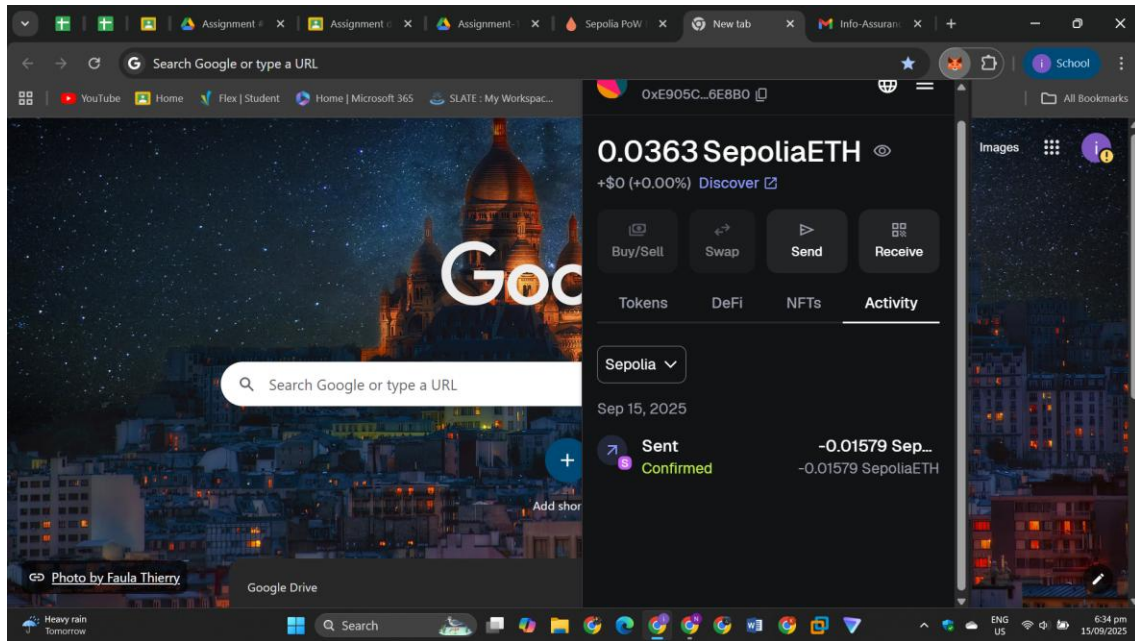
Assignment # ×
Assignment ×
Assignment- ×
Sepolia PoW ×
New tab ×
Info-Assuranc ×
+

Search Google or type a URL

School

YouTube
Home
Flex | Student
Home | Microsoft 365
SLATE : My Workspac...
All Bookmarks

0xE905C...6E8B0

0.0363 SepoliaETH
+$0 (+0.00%) Discover

Buy/Sell
Swap
Send
Receive

Tokens
DeFi
NFTs
Activity

Sepolia

Sep 15, 2025

Sent
Confirmed
-0.01579 Sep...
-0.01579 SepoliaETH

Images

Goo

Search Google or type a URL

Add shor

Photo by Faula Thierry

Google Drive

Heavy rain
Tomorrow

Search

ENG
US

6:34 pm
15/09/2025